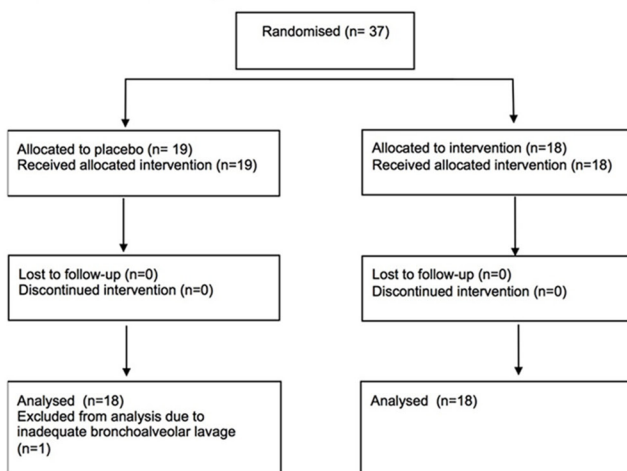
Randomised (n= 37)

Allocated to placebo (n= 19)
Received allocated intervention (n=19)

Lost to follow-up (n=0)
Discontinued intervention (n=0)

Analysed (n=18)
Excluded from analysis due to inadequate bronchoalveolar lavage (n=1)

Allocated to intervention (n=18)
Received allocated intervention (n=18)

Lost to follow-up (n=0)
Discontinued intervention (n=0)

Analysed (n=18)